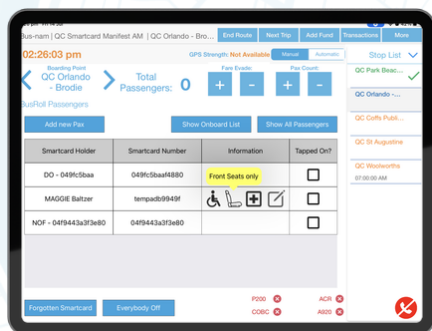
Bus-nam | QC Smartcard Manifest AM | QC Orlando - Bro...
End Route
Next Trip
Add Fund
Transactions
More
02:26:03 pm
GPS Strength: Not Available
Manual
Automatic
Stop List
Boarding Point
QC Orlando - Brodie
Total Passengers: 0
Fare Evade:
+
-
Pax Count:
+
-
BusRoll Passengers
Add new Pax
Show Onboard List
Show All Passengers

| Smartcard Holder | Smartcard Number | Information | Tapped On? |
|---|---|---|---|
| DO - 049fc5baa | 049fc5baaf4880 | Front Seats only | |
| MAGGIE Baltzer | tempadb9949f | | |
| NOF - 04f9443a3f3e80 | 04f9443a3f3e80 | | |

QC Park Beac...
QC Orlando -...
QC Coffs Publ...
QC St Augustine
QC Woolworths
07:00:00 AM
Forgotten Smartcard
Everybody Off
P200
ACR
COBC
A920